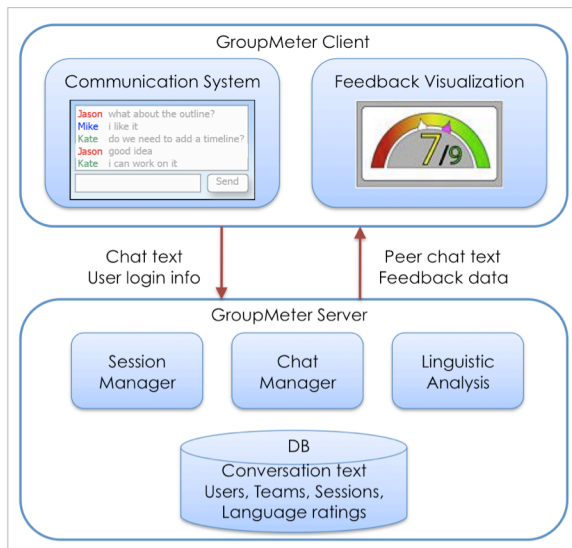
GroupMeter Client

Communication System

Jason what about the outline?
Mike i like it
Kate do we need to add a timeline?
Jason good idea
Kate i can work on it

Send

Feedback Visualization

7/9

Chat text
User login info

Peer chat text
Feedback data

GroupMeter Server

Session Manager

Chat Manager

Linguistic Analysis

DB
Conversation text
Users, Teams, Sessions,
Language ratings